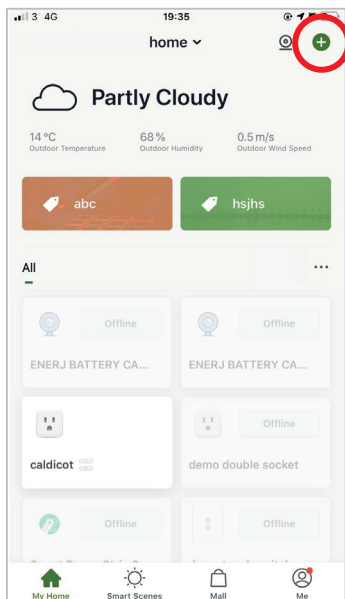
3 4G
19:35

home

Partly Cloudy

14 °C
Outdoor Temperature

68 %
Outdoor Humidity

0.5 m/s
Outdoor Wind Speed

abc

hsjhs

All

...

Offline
ENERJ BATTERY CA...

Offline
ENERJ BATTERY CA...

caldicot

Offline
demo double socket

Offline
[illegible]

Offline
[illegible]

My Home
Smart Scenes
Mall
Me